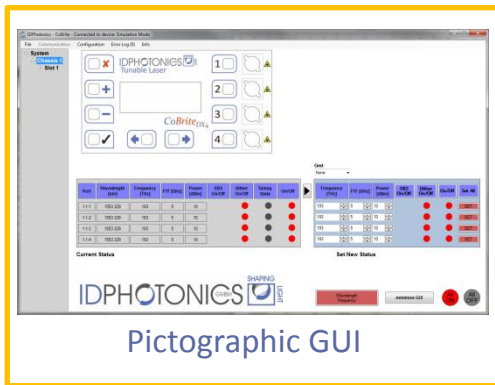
IDPhotonics - CoBrite - Connected to device: Simulation Mode

File Communication Configuration Error Log (0) Info

System
Chassis 1
Slot 1

IDPHOTONICS
Tunable Laser

CoBrite DX4

1
2
3
4

Grid
None

| Port | Wavelength [nm] | Frequency [THz] | FTF [GHz] | Power [dBm] | SBS On/Off | Dither On/Off | Tuning State | On/Off |
|---|---|---|---|---|---|---|---|---|
| 1-1-1 | 1553.329 | 193 | 5 | 10 | | | | |
| 1-1-2 | 1553.329 | 193 | 5 | 10 | | | | |
| 1-1-3 | 1553.329 | 193 | 5 | 10 | | | | |
| 1-1-4 | 1553.329 | 193 | 5 | 10 | | | | |

| Frequency [THz] | FTF [GHz] | Power [dBm] | SBS On/Off | Dither On/Off | On/Off | Set All |
|---|---|---|---|---|---|---|
| 193 | 5 | 10 | | | | SET |
| 193 | 5 | 10 | | | | SET |
| 193 | 5 | 10 | | | | SET |
| 193 | 5 | 10 | | | | SET |

Current Status

Set New Status

IDPHOTONICS SHAPING LIGHT

Wavelength Frequency

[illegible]

Pictographic GUI